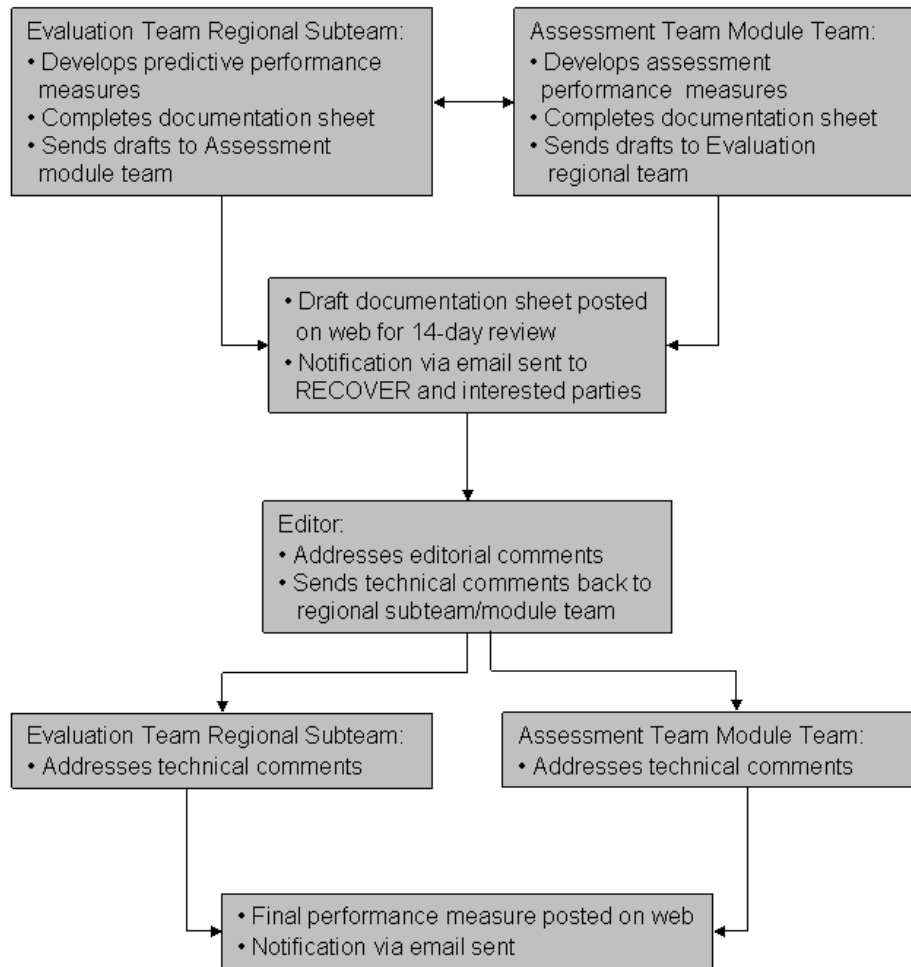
Evaluation Team Regional Subteam:
• Develops predictive performance measures
• Completes documentation sheet
• Sends drafts to Assessment module team

Assessment Team Module Team:
• Develops assessment performance measures
• Completes documentation sheet
• Sends drafts to Evaluation regional team

• Draft documentation sheet posted on web for 14-day review
• Notification via email sent to RECOVER and interested parties

Editor:
• Addresses editorial comments
• Sends technical comments back to regional subteam/module team

Evaluation Team Regional Subteam:
• Addresses technical comments

Assessment Team Module Team:
• Addresses technical comments

• Final performance measure posted on web
• Notification via email sent